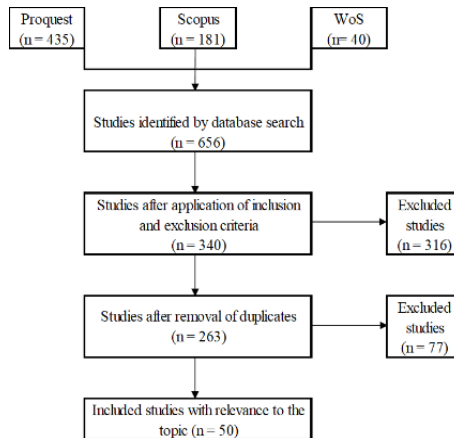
Proquest
(n = 435)

Scopus
(n = 181)

WoS
(n= 40)

Studies identified by database search
(n = 656)

Studies after application of inclusion and exclusion criteria
(n = 340)

Excluded studies
(n = 316)

Studies after removal of duplicates
(n = 263)

Excluded studies
(n = 77)

Included studies with relevance to the topic (n = 50)